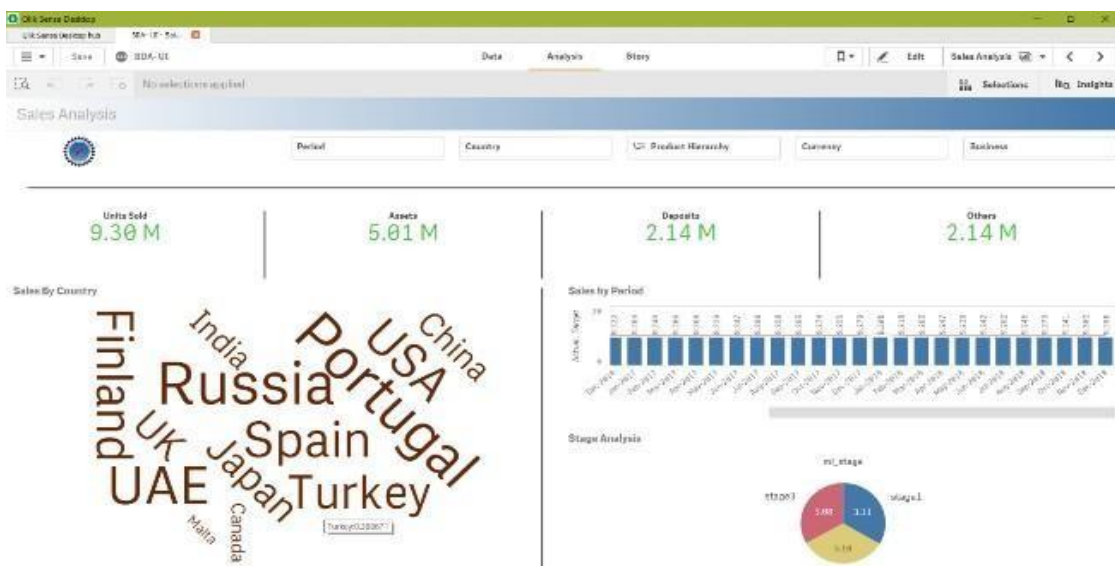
Qlik Sense Desktop
Qlik Sense Desktop hub | SDA-UI - Sal...

Save | SDA-UI | Data | Analysis | Story | Edit | Sales Analysis

No selections applied | Selections | Insights

Sales Analysis

Period | Country | Product Hierarchy | Currency | Business

Units Sold
9.30 M

Assets
5.01 M

Deposits
2.14 M

Others
2.14 M

Sales By Country

Finland
India
Russia
Portugal
USA
China
UK
Spain
UAE
Japan
Turkey
Malta
Canada
Turkey:0.280677

Sales by Period

Stage Analysis

ml_stage
stage3
stage1
3.88
3.11
3.10